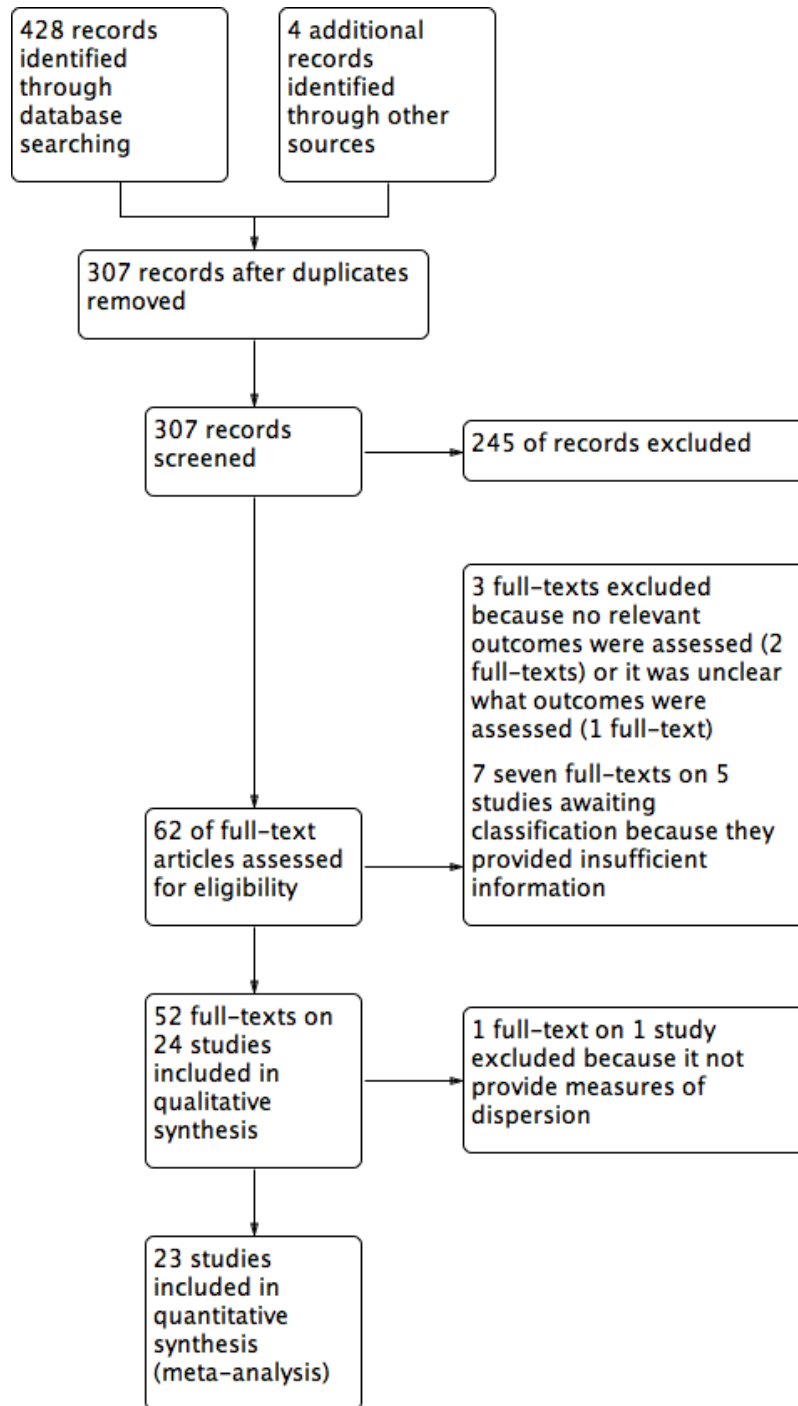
428 records identified through database searching

4 additional records identified through other sources

307 records after duplicates removed

307 records screened

245 of records excluded

3 full-texts excluded because no relevant outcomes were assessed (2 full-texts) or it was unclear what outcomes were assessed (1 full-text)

7 seven full-texts on 5 studies awaiting classification because they provided insufficient information

62 of full-text articles assessed for eligibility

52 full-texts on 24 studies included in qualitative synthesis

1 full-text on 1 study excluded because it not provide measures of dispersion

23 studies included in quantitative synthesis (meta-analysis)